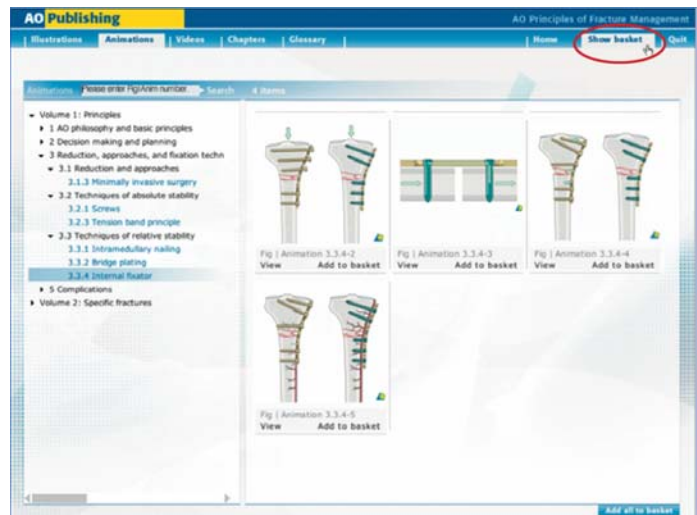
AO Publishing

AO Principles of Fracture Management

Illustrations | Animations | Videos | Chapters | Glossary | Home | Show basket | Quit

Animations Please enter Fig/Anim number Search 4 items

Volume 1: Principles
1 AO philosophy and basic principles
2 Decision making and planning
3 Reduction, approaches, and fixation techn
3.1 Reduction and approaches
3.1.3 Minimally invasive surgery
3.2 Techniques of absolute stability
3.2.1 Screws
3.2.3 Tension band principle
3.3 Techniques of relative stability
3.3.1 Intramedullary nailing
3.3.2 Bridge plating
3.3.4 Internal fixator
5 Complications
Volume 2: Specific fractures

Fig | Animation 3.3.4-2
View Add to basket

Fig | Animation 3.3.4-3
View Add to basket

Fig | Animation 3.3.4-4
View Add to basket

Fig | Animation 3.3.4-5
View Add to basket

Add all to basket